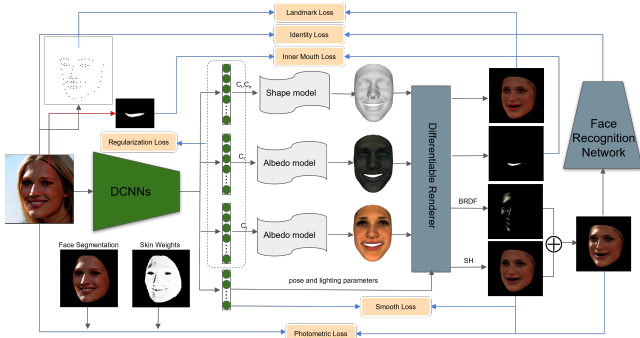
Landmark Loss

Identity Loss

Inner Mouth Loss

$C_i$ $C_e$

Shape model

Regularization Loss

DCNNs

$C_t$

Albedo model

$C_s$

Albedo model

Differentiable Renderer

BRDF

SH

Face Recognition Network

Face Segmentation

Skin Weights

pose and lighting parameters

Smooth Loss

Photometric Loss